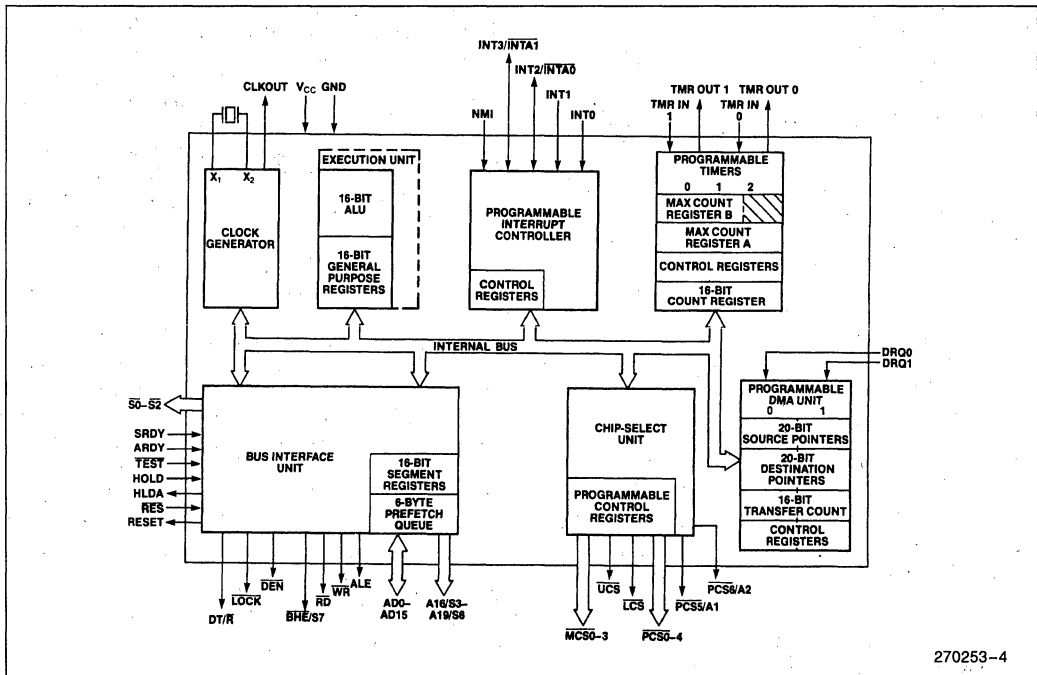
INT3/$\overline{INTA1}$

INT2/$\overline{INTA0}$

CLKOUT $V_{CC}$ GND

NMI

INT1

INT0

TMR OUT 1 TMR OUT 0

TMR IN 1

TMR IN 0

$X_1$ $X_2$

CLOCK GENERATOR

EXECUTION UNIT

16-BIT ALU

16-BIT GENERAL PURPOSE REGISTERS

PROGRAMMABLE INTERRUPT CONTROLLER

CONTROL REGISTERS

PROGRAMMABLE TIMERS

0 1 2

MAX COUNT REGISTER B

MAX COUNT REGISTER A

CONTROL REGISTERS

16-BIT COUNT REGISTER

INTERNAL BUS

DRQ0

DRQ1

PROGRAMMABLE DMA UNIT

0 1

20-BIT SOURCE POINTERS

20-BIT DESTINATION POINTERS

16-BIT TRANSFER COUNT

CONTROL REGISTERS

$\overline{S0}$–$\overline{S2}$

SRDY

ARDY

$\overline{TEST}$

HOLD

HLDA

$\overline{RES}$

RESET

BUS INTERFACE UNIT

16-BIT SEGMENT REGISTERS

6-BYTE PREFETCH QUEUE

CHIP-SELECT UNIT

PROGRAMMABLE CONTROL REGISTERS

DT/$\overline{R}$

$\overline{LOCK}$

$\overline{DEN}$

$\overline{BHE}$/S7

$\overline{RD}$

$\overline{WR}$

ALE

AD0–AD15

A16/S3–A19/S6

$\overline{MCS0}$–3

$\overline{UCS}$

$\overline{LCS}$

$\overline{PCS0}$–4

$\overline{PCS5}$/A1

$\overline{PCS6}$/A2

270253–4